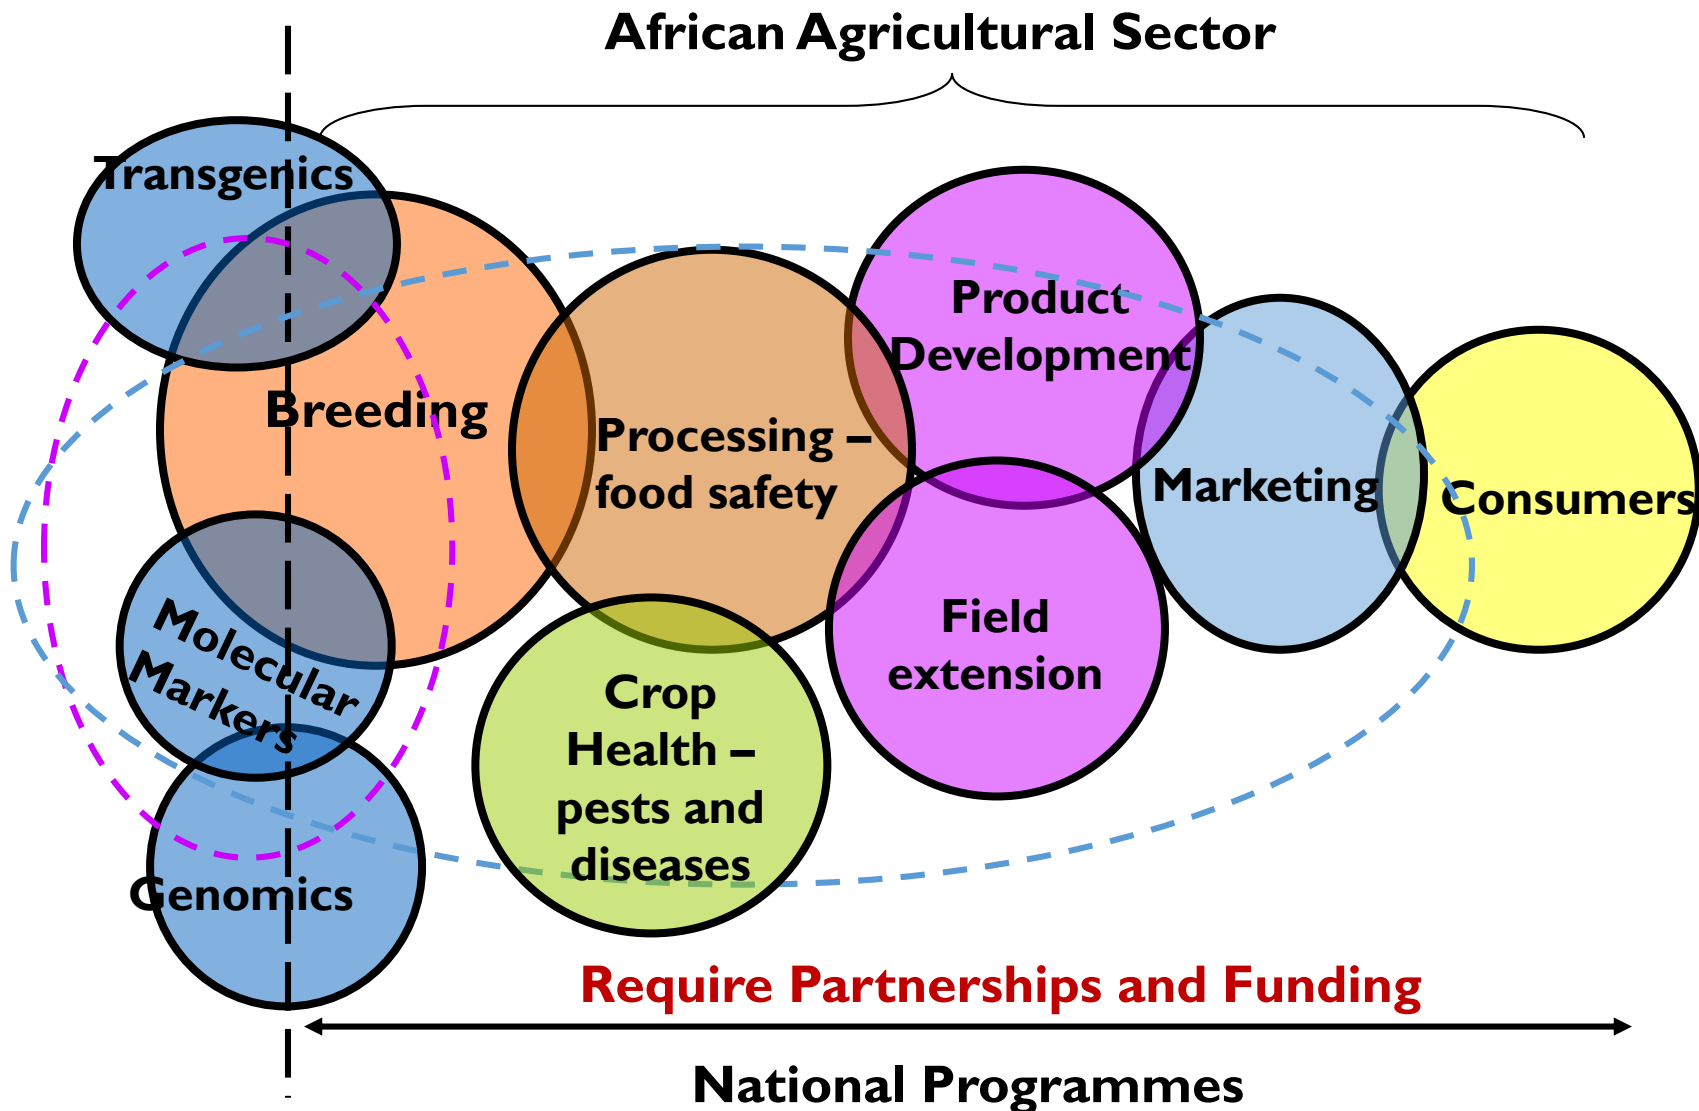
African Agricultural Sector

Transgenics

Breeding

Processing – food safety

Product Development

Marketing

Consumers

Molecular Markers

Field extension

Crop Health – pests and diseases

Genomics

Require Partnerships and Funding

National Programmes